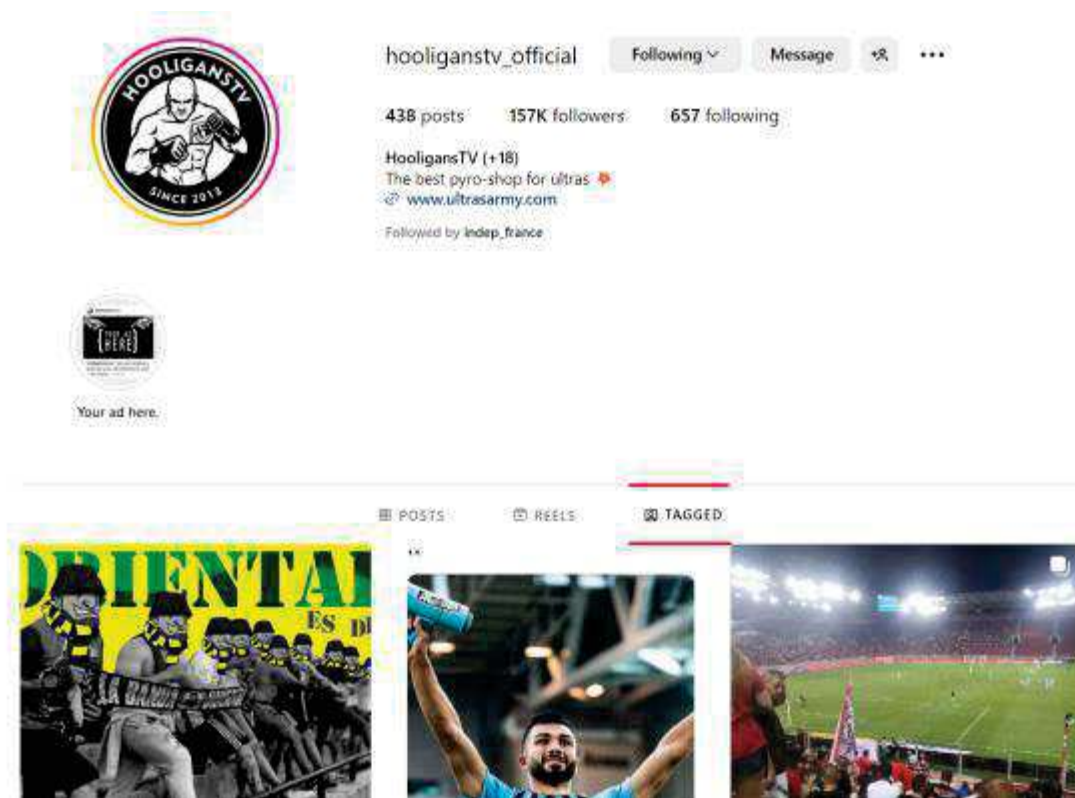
HOOLIGANSTV
SINCE 2013

hooligangstv_official Following Message

438 posts 157K followers 657 following

HooligansTV (+18)
The best pyro-shop for ultras
www.ultrasarmy.com
Followed by indep_france

YOUR AD HERE

Your ad here.

POSTS REELS TAGGED

ORIENTAL
ES D
LA BANDA